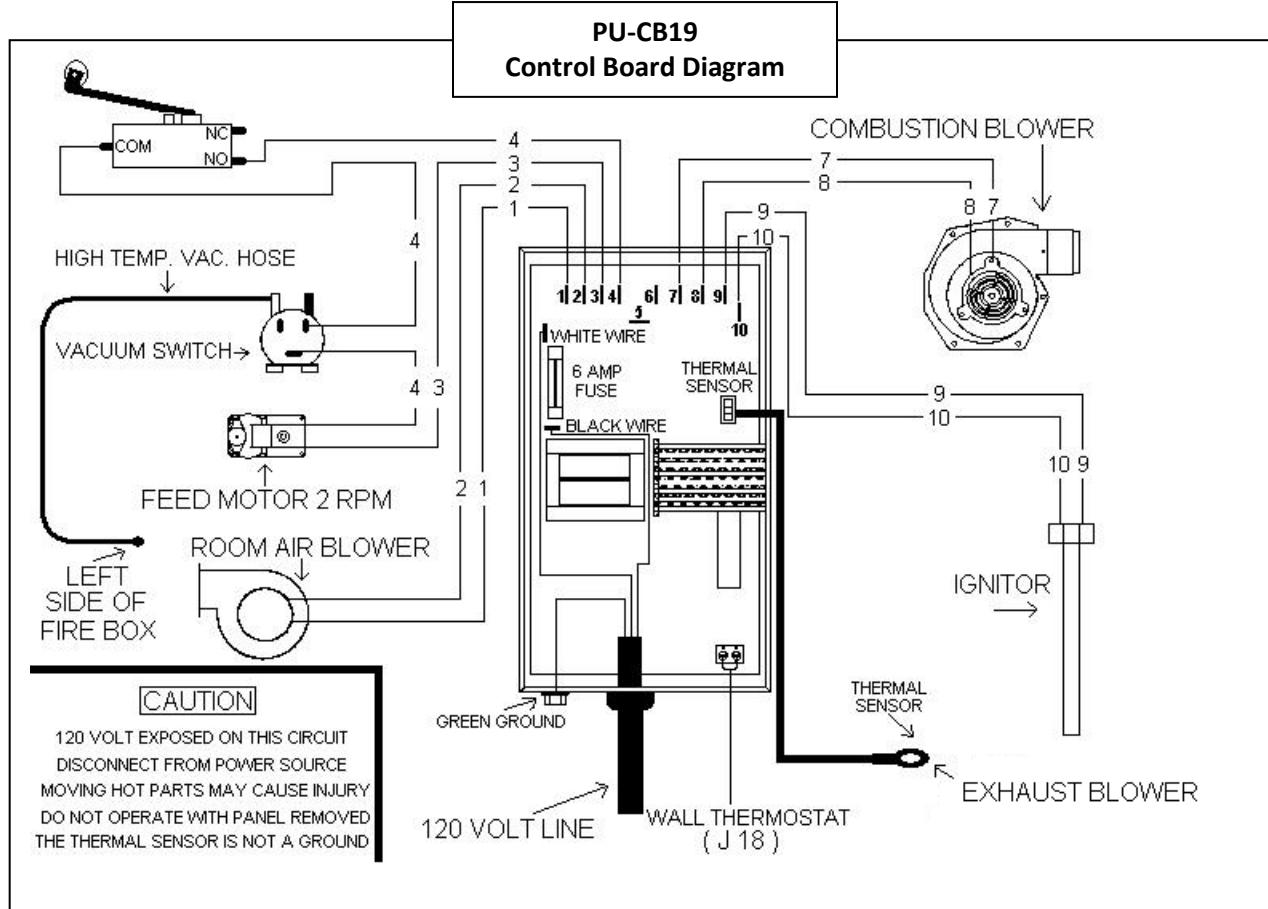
PU-CB19
Control Board Diagram

COM
NC
NO

4
3
2
1

7
8
9
10

COMBUSTION BLOWER

8 7

4

HIGH TEMP. VAC. HOSE

1 2 3 4 5 6 7 8 9 10

WHITE WIRE

VACUUM SWITCH

4 3

6 AMP FUSE

THERMAL SENSOR

9
10

BLACK WIRE

FEED MOTOR 2 RPM

2 1

10 9

LEFT SIDE OF FIRE BOX

ROOM AIR BLOWER

IGNITOR

CAUTION
120 VOLT EXPOSED ON THIS CIRCUIT
DISCONNECT FROM POWER SOURCE
MOVING HOT PARTS MAY CAUSE INJURY
DO NOT OPERATE WITH PANEL REMOVED
THE THERMAL SENSOR IS NOT A GROUND

GREEN GROUND

THERMAL SENSOR

EXHAUST BLOWER

120 VOLT LINE

WALL THERMOSTAT
( J 18 )